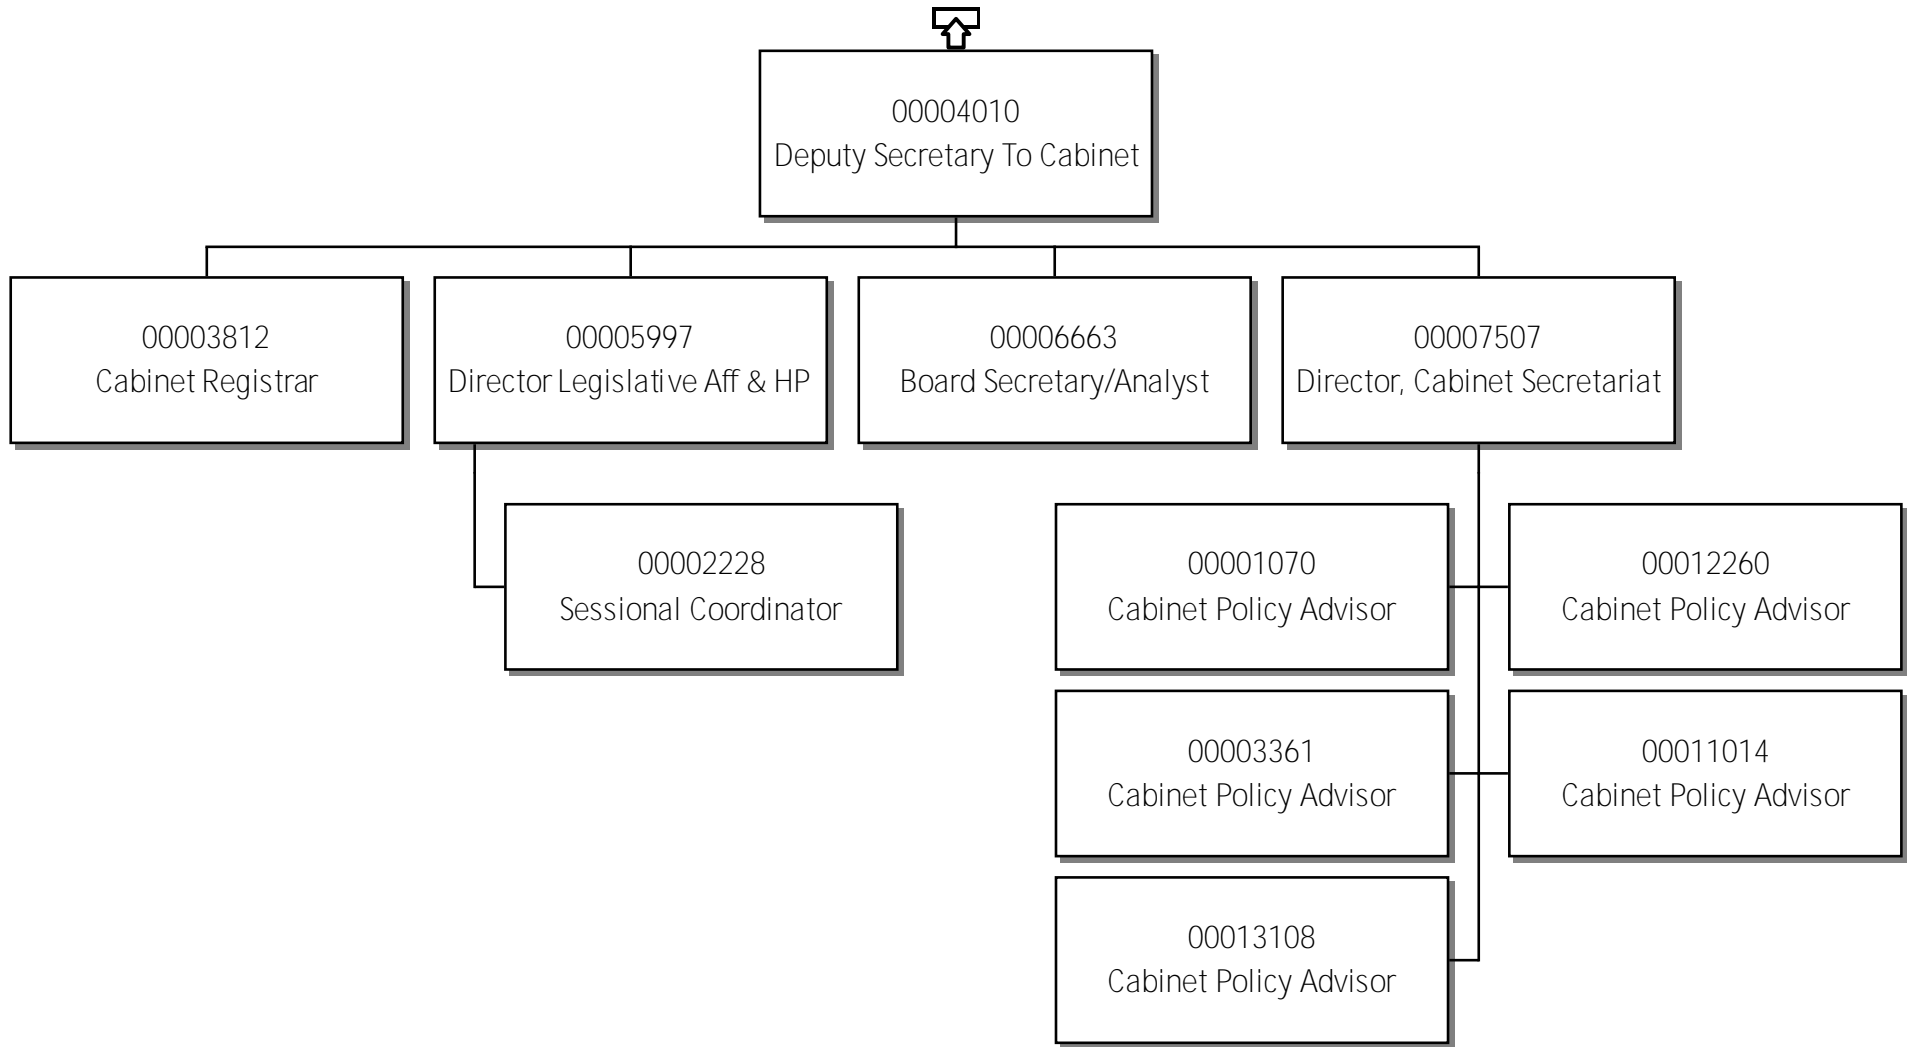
00004010
Deputy Secretary To Cabinet

00003812
Cabinet Registrar

00005997
Director Legislative Aff & HP

00006663
Board Secretary/Analyst

00007507
Director, Cabinet Secretariat

00002228
Sessional Coordinator

00001070
Cabinet Policy Advisor

00012260
Cabinet Policy Advisor

00003361
Cabinet Policy Advisor

00011014
Cabinet Policy Advisor

00013108
Cabinet Policy Advisor